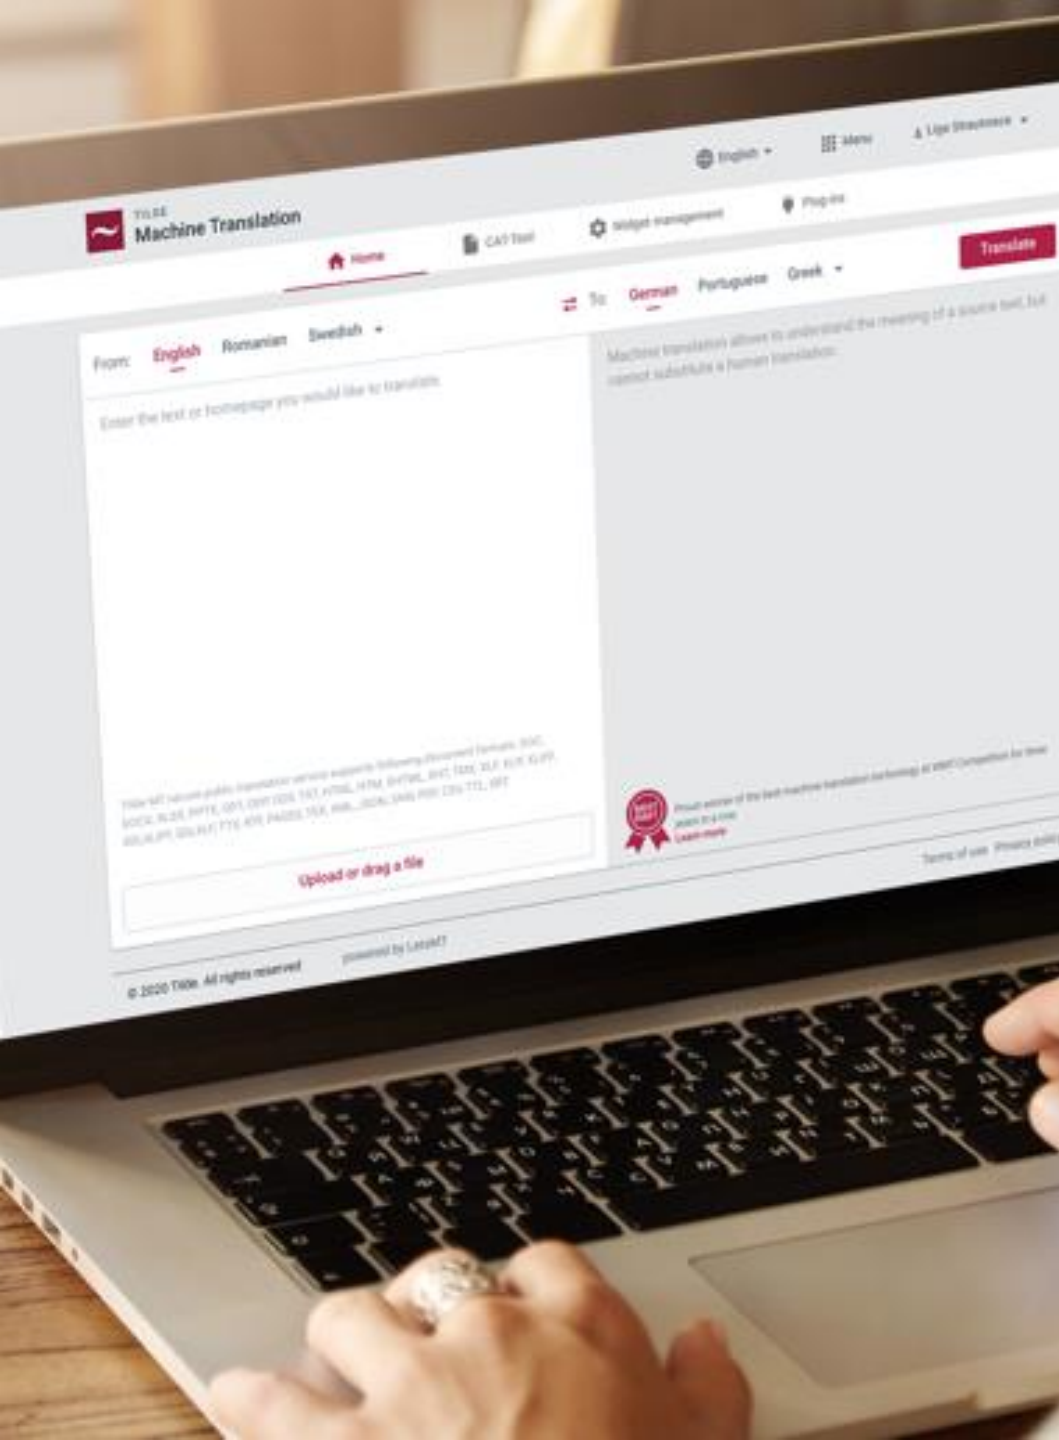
English
Menu
Liga Straumniece
TILDE
Machine Translation
Home
CAT Tool
Widget management
Plug-ins
Translate
To: German Portuguese Greek
From: English Romanian Swedish
Machine translation allows to understand the meaning of a source text, but cannot substitute a human translator.
Enter the text or homepage you would like to translate
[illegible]
Upload or drag a file
Proud winner of the best machine translation technology at WMT Competition for three years in a row
Learn more
Terms of use Privacy policy
© 2020 Tilde. All rights reserved
powered by LetsMT